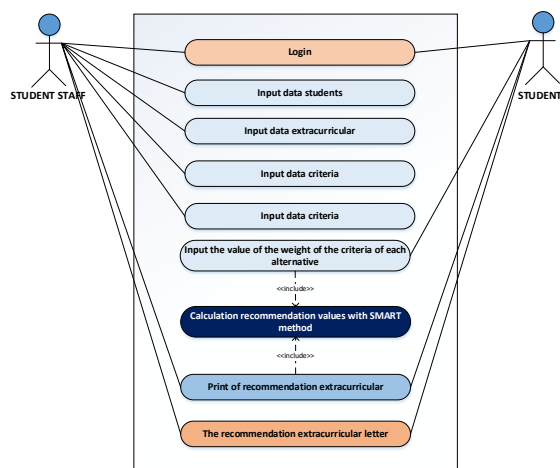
STUDENT STAFF

STUDENT

Login

Input data students

Input data extracurricular

Input data criteria

Input data criteria

Input the value of the weight of the criteria of each alternative

<<include>>

Calculation recommendation values with SMART method

<<include>>

Print of recommendation extracurricular

The recommendation extracurricular letter